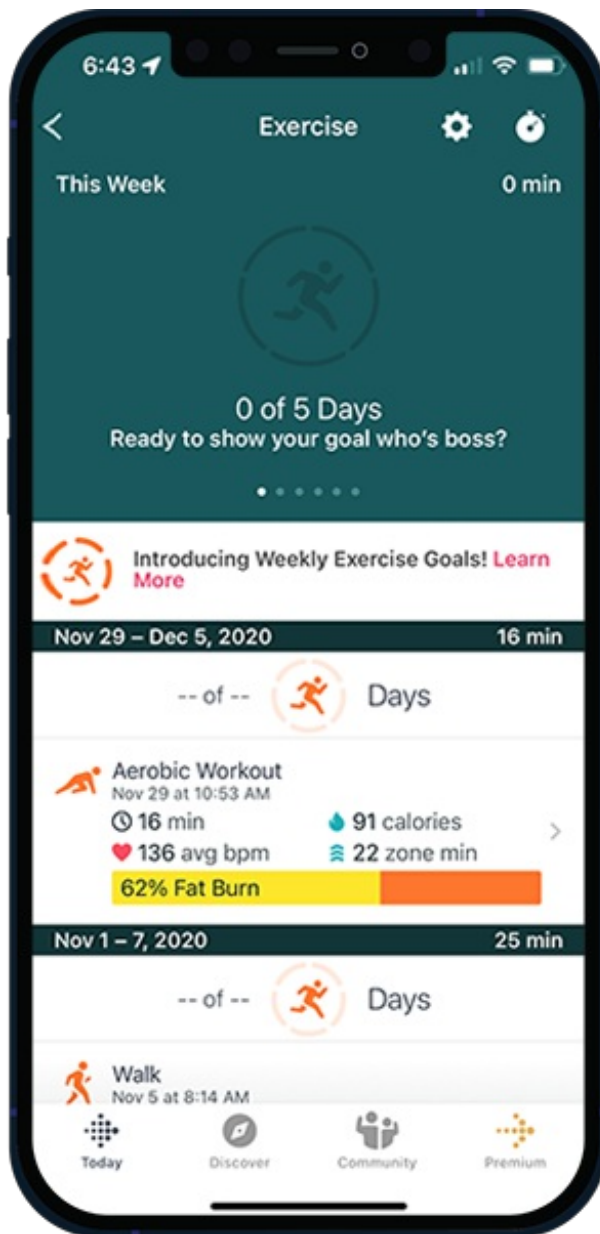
6:43

Exercise

This Week
0 min

0 of 5 Days
Ready to show your goal who's boss?

Introducing Weekly Exercise Goals! Learn More

Nov 29 – Dec 5, 2020
16 min

-- of -- Days

Aerobic Workout
Nov 29 at 10:53 AM
16 min
91 calories
136 avg bpm
22 zone min
62% Fat Burn

Nov 1 – 7, 2020
25 min

-- of -- Days

Walk
Nov 5 at 8:14 AM

Today
Discover
Community
Premium